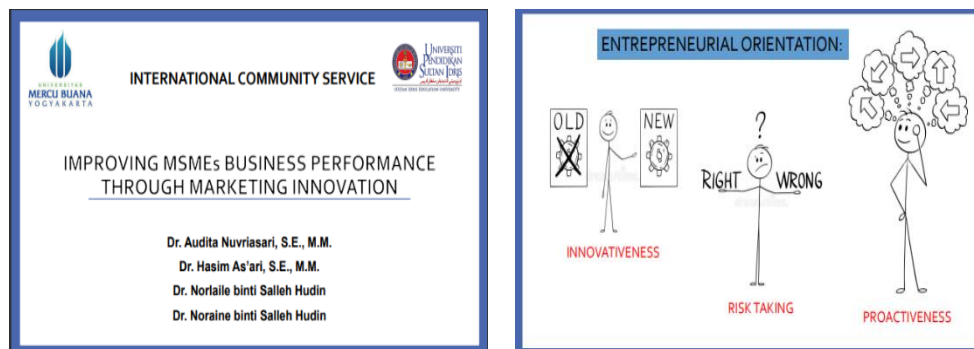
UNIVERSITAS MERCU BUANA YOGYAKARTA

INTERNATIONAL COMMUNITY SERVICE

UNIVERSITI PENDIDIKAN SULTAN IDRIS

IMPROVING MSMEs BUSINESS PERFORMANCE THROUGH MARKETING INNOVATION

Dr. Audita Nuvriasari, S.E., M.M.

Dr. Hasim As'ari, S.E., M.M.

Dr. Norlaile binti Salleh Hudin

Dr. Noraine binti Salleh Hudin

ENTREPRENEURIAL ORIENTATION:

OLD

NEW

?

RIGHT

WRONG

INNOVATIVENESS

RISK TAKING

PROACTIVENESS